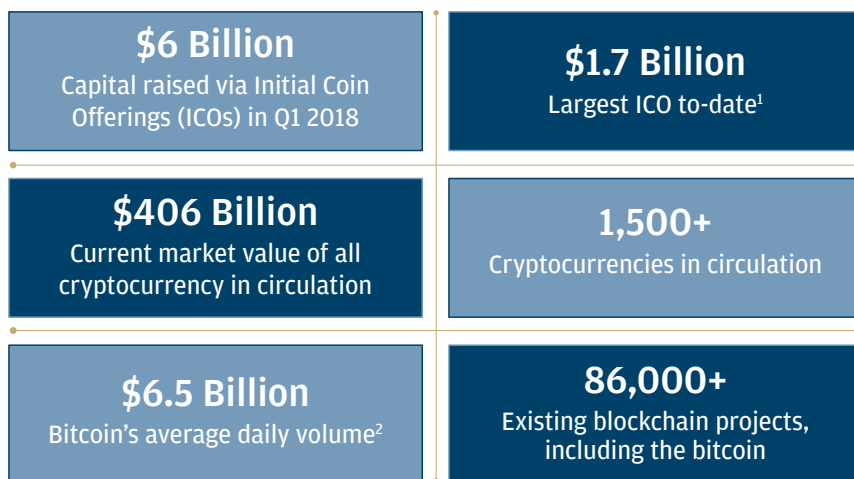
$6 Billion
Capital raised via Initial Coin Offerings (ICOs) in Q1 2018

$1.7 Billion
Largest ICO to-date$^1$

$406 Billion
Current market value of all cryptocurrency in circulation

1,500+
Cryptocurrencies in circulation

$6.5 Billion
Bitcoin's average daily volume$^2$

86,000+
Existing blockchain projects, including the bitcoin